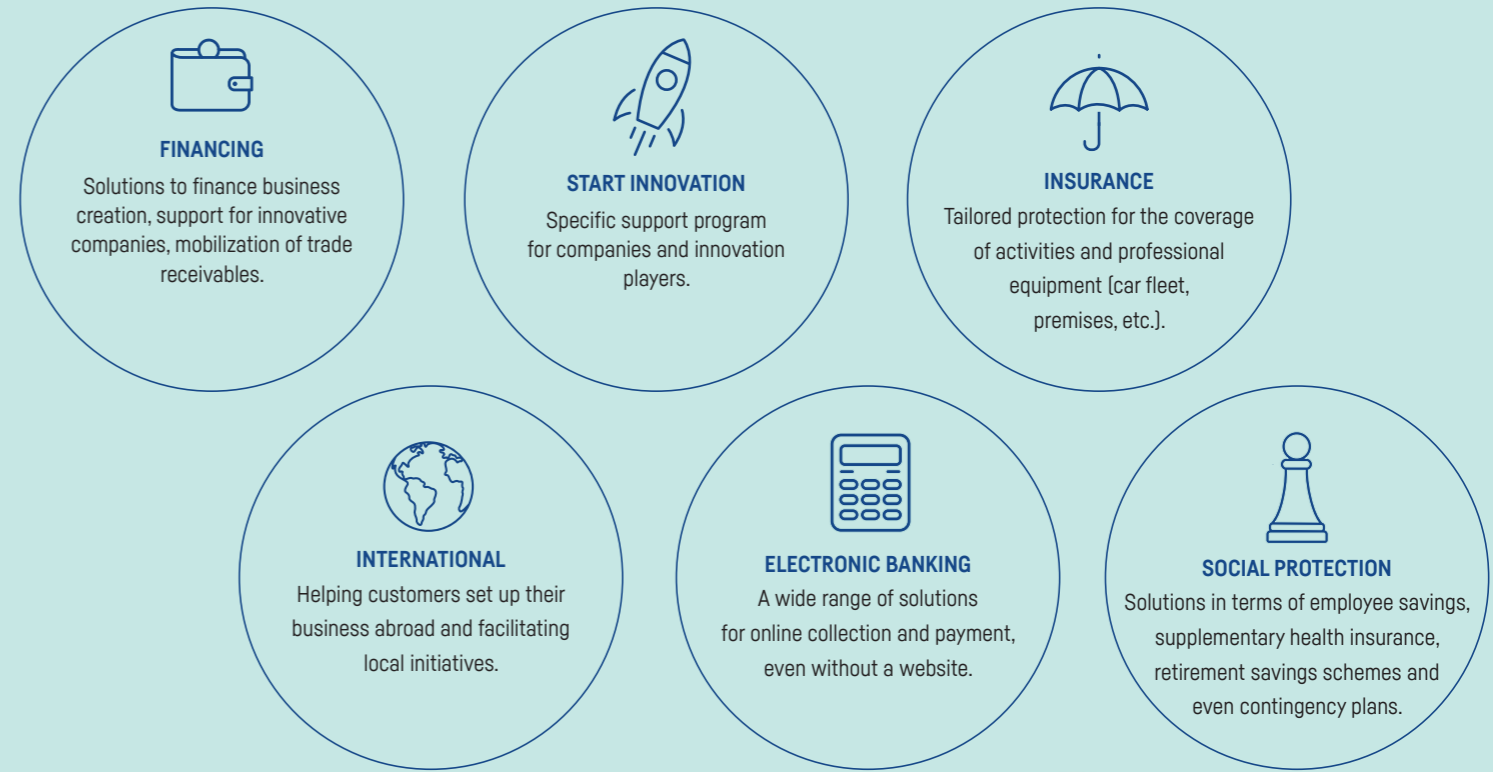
FINANCING
Solutions to finance business creation, support for innovative companies, mobilization of trade receivables.

START INNOVATION
Specific support program for companies and innovation players.

INSURANCE
Tailored protection for the coverage of activities and professional equipment (car fleet, premises, etc.).

INTERNATIONAL
Helping customers set up their business abroad and facilitating local initiatives.

ELECTRONIC BANKING
A wide range of solutions for online collection and payment, even without a website.

SOCIAL PROTECTION
Solutions in terms of employee savings, supplementary health insurance, retirement savings schemes and even contingency plans.